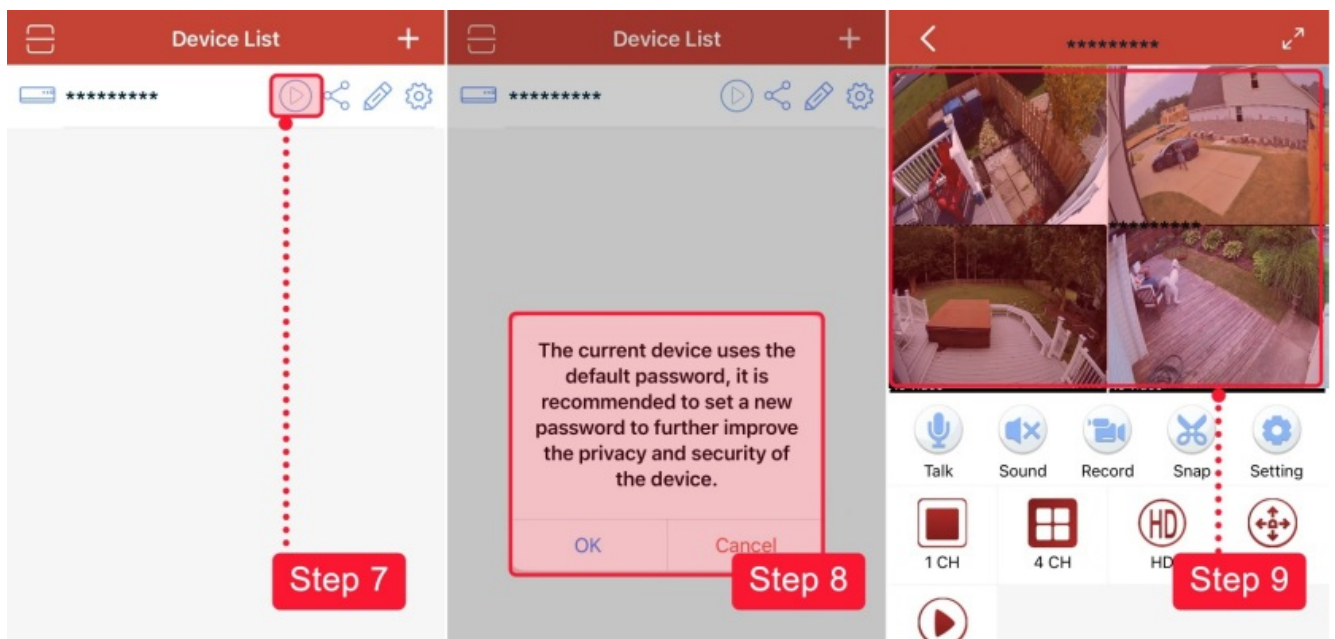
Device List

*********

Step 7

Device List

*********

The current device uses the default password, it is recommended to set a new password to further improve the privacy and security of the device.

OK

Cancel

Step 8

*********

Talk

Sound

Record

Snap

Setting

1 CH

4 CH

HD

Step 9